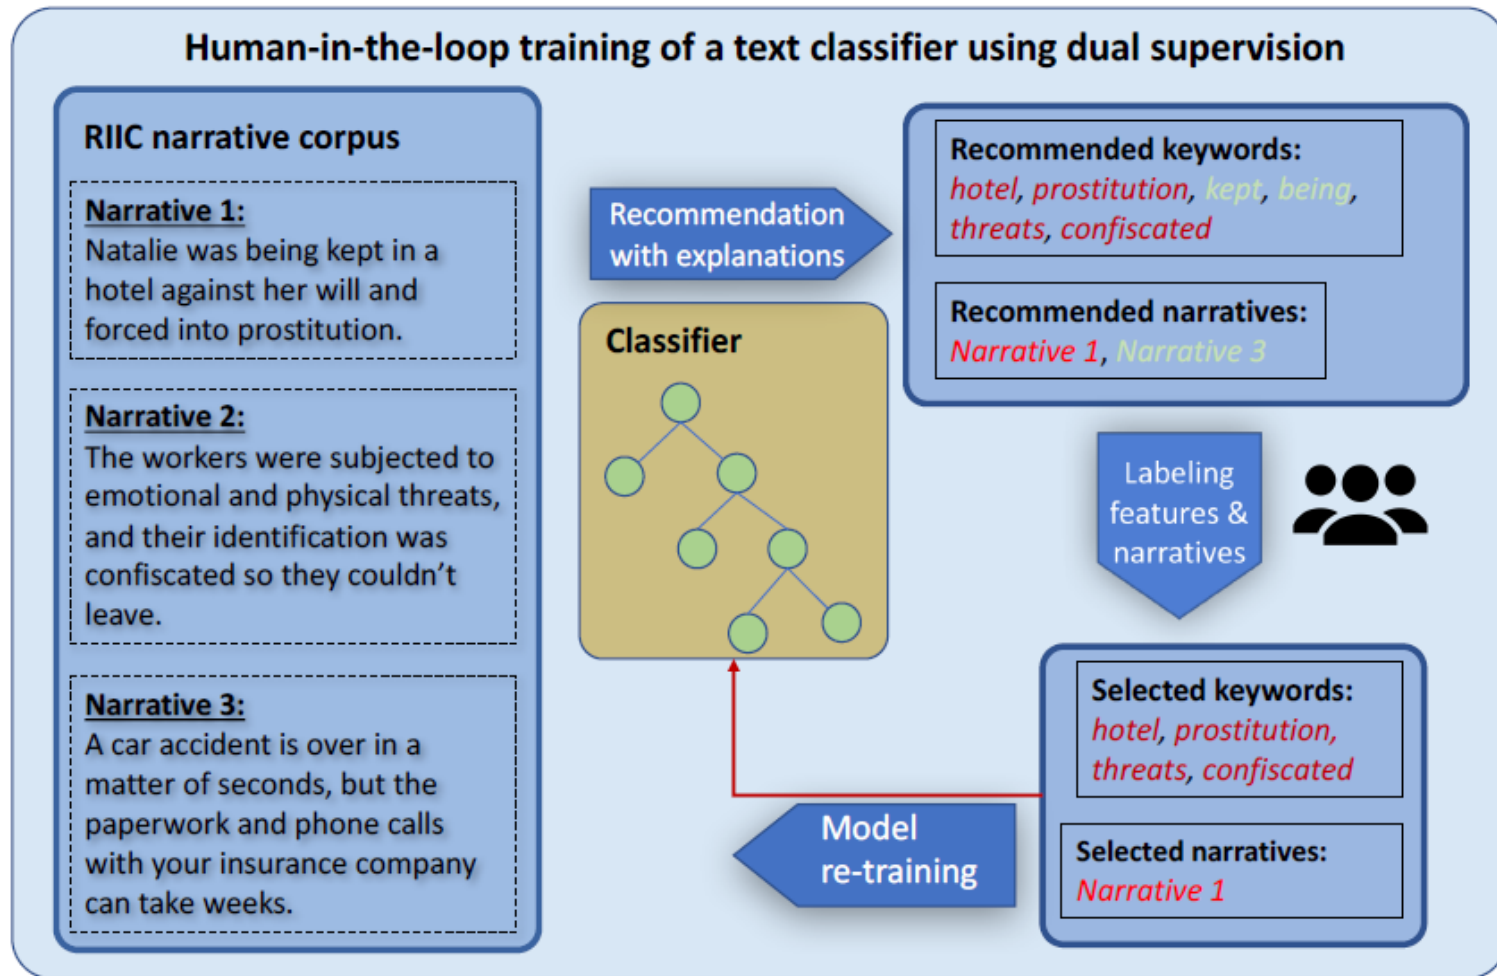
Human-in-the-loop training of a text classifier using dual supervision

RIIC narrative corpus

Narrative 1:
Natalie was being kept in a hotel against her will and forced into prostitution.

Narrative 2:
The workers were subjected to emotional and physical threats, and their identification was confiscated so they couldn't leave.

Narrative 3:
A car accident is over in a matter of seconds, but the paperwork and phone calls with your insurance company can take weeks.

Recommendation with explanations

Classifier

Recommended keywords:
hotel, prostitution, kept, being, threats, confiscated

Recommended narratives:
Narrative 1, Narrative 3

Labeling features & narratives

Selected keywords:
hotel, prostitution, threats, confiscated

Selected narratives:
Narrative 1

Model re-training